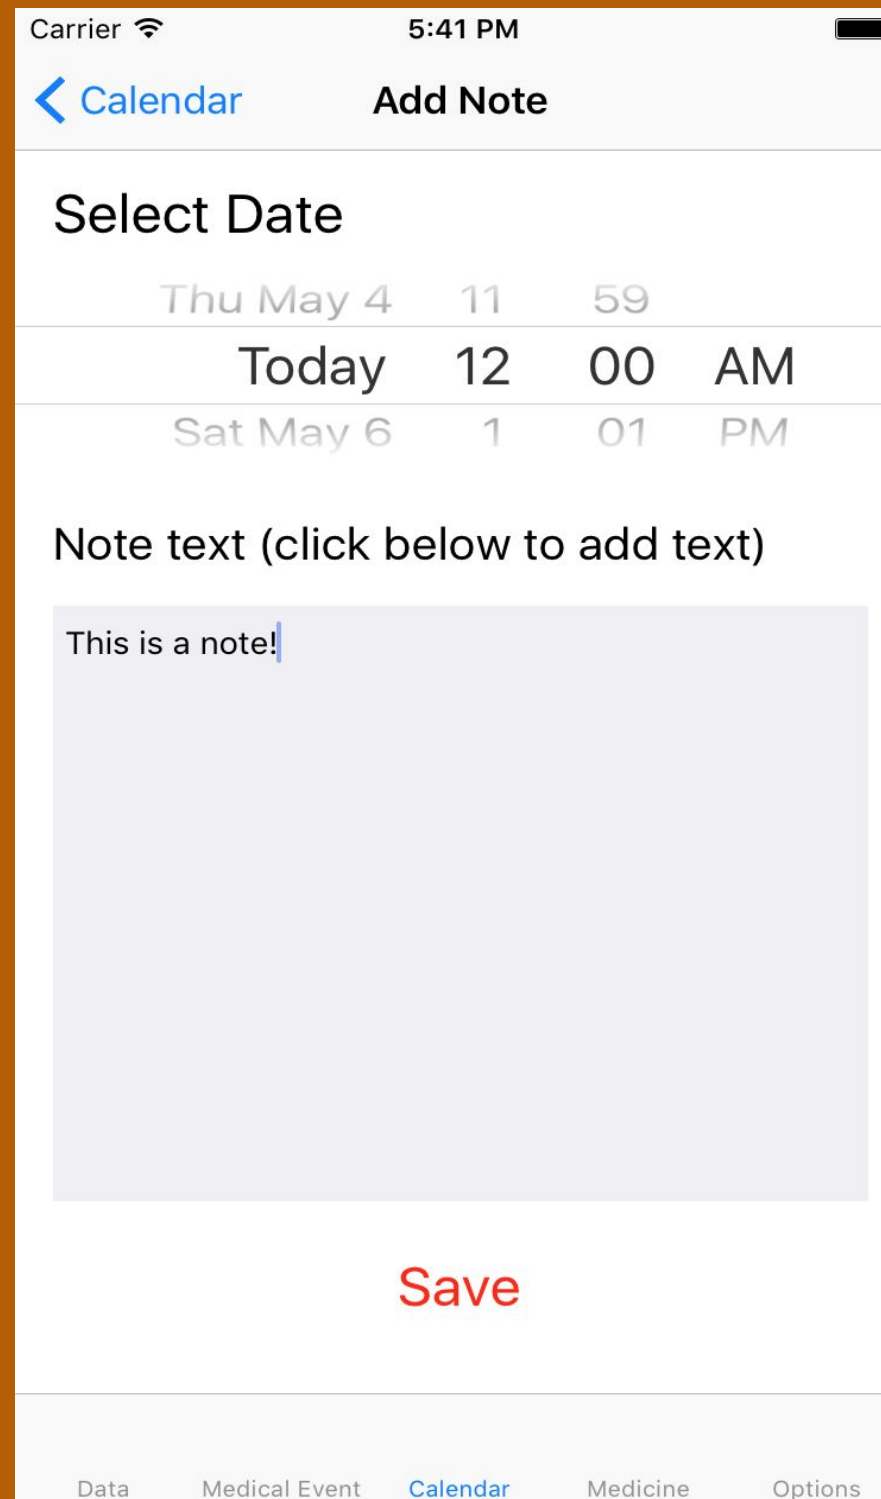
Carrier 5:41 PM

Calendar Add Note

Select Date

| Thu May 4 | 11 | 59 | |
|---|---|---|---|
| Today | 12 | 00 | AM |
| Sat May 6 | 1 | 01 | PM |

Note text (click below to add text)

This is a note!

Save

Data Medical Event Calendar Medicine Options